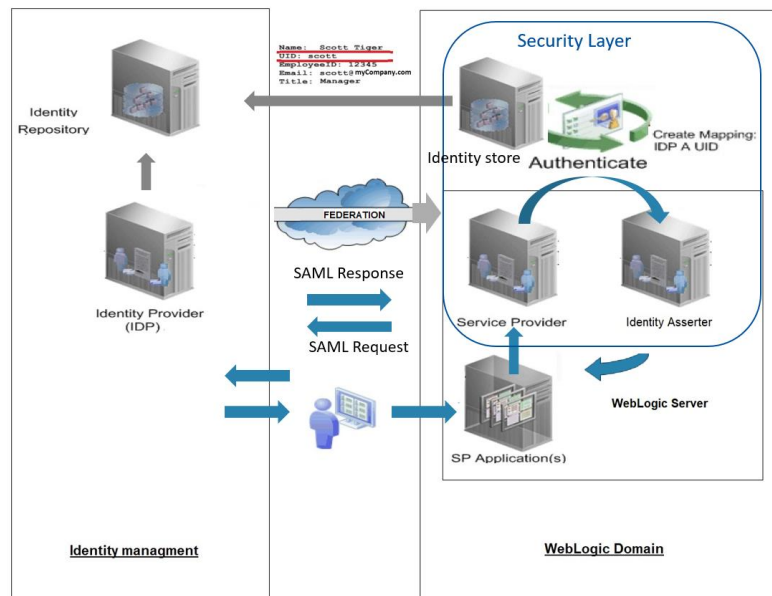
Name: Scott Tiger
UID: scott
EmployeeID: 12345
Email: scott@myCompany.com
Title: Manager

Security Layer

Identity Repository

Identity store

Create Mapping: IDP A UID

Authenticate

FEDERATION

Service Provider

Identity Asserter

SAML Response

SAML Request

Identity Provider (IDP)

WebLogic Server

SP Application(s)

Identity managment

WebLogic Domain